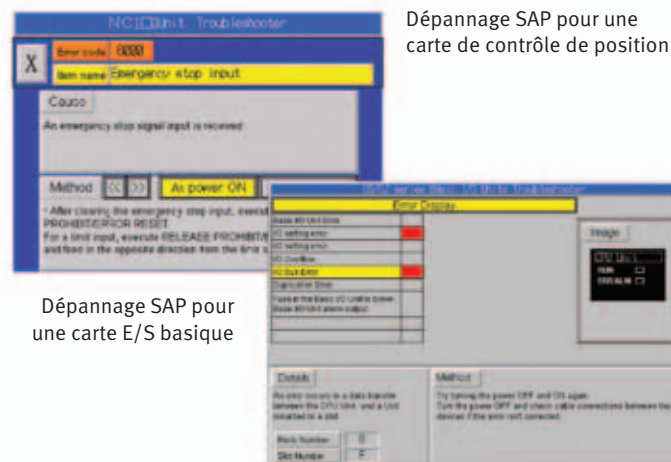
NC1□Unit Troubleshooter

X

Error code 6000

Item name Emergency stop input

Cause

An emergency stop signal input is received.

Method

As power ON

* After clearing the emergency stop input, execute PROHIBIT/ERROR RESET.

For a limit input, execute RELEASE PROHIBIT/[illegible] and feed in the opposite direction from the limit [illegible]

Dépannage SAP pour une carte de contrôle de position

Dépannage SAP pour une carte E/S basique

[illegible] Unit Troubleshooter

Error Display

Basic I/O Unit Error

I/O setting error

I/O setting error

I/O Overflow

I/O Bus Error

Duplication Error

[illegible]

Image

CPU Unit

RUN

ERR/ALM

Details

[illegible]

Method

Try turning the power OFF and ON again.

Turn the power OFF and check cable connections between the devices if the error isn't corrected.

Rack Number 0

Slot Number F